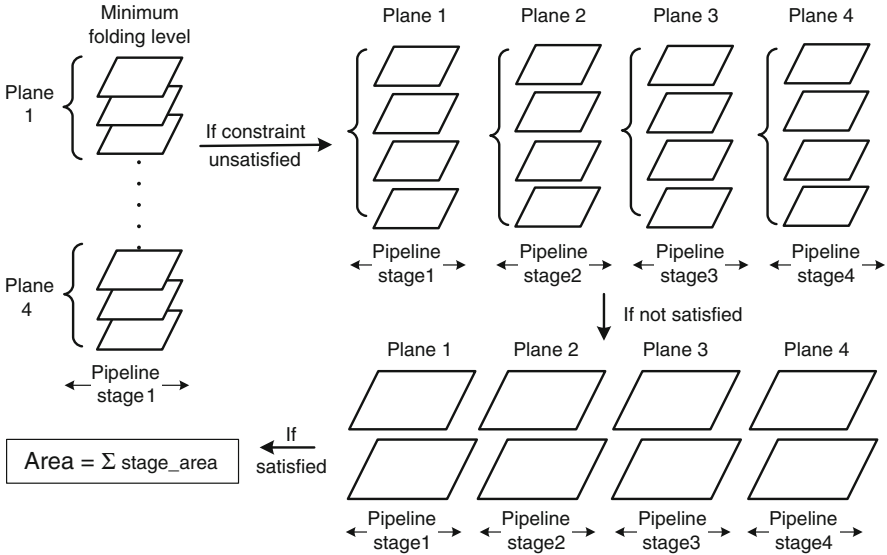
Minimum folding level

Plane 1

Plane 4

Pipeline stage 1

If constraint unsatisfied

Plane 1 Plane 2 Plane 3 Plane 4

Pipeline stage1 Pipeline stage2 Pipeline stage3 Pipeline stage4

If not satisfied

Plane 1 Plane 2 Plane 3 Plane 4

Pipeline stage1 Pipeline stage2 Pipeline stage3 Pipeline stage4

If satisfied

Area = $\Sigma$ stage_area